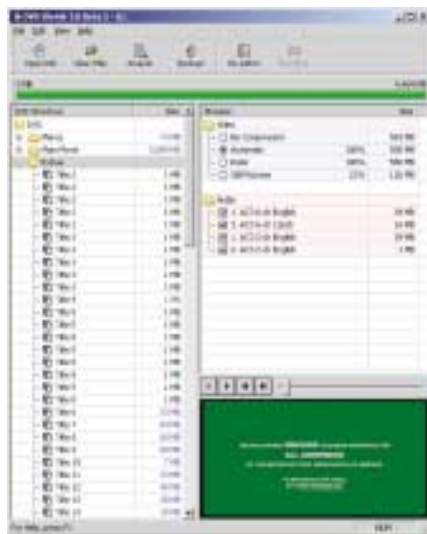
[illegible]

File Edit View Help

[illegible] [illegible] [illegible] Backup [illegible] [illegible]

| DVD Structure | Size |
|---|---|
| DVD | |
| Menus | |
| Main Movie | |
| Extras | |
| Title 1 | |
| Title 2 | |
| Title 3 | |
| Title 4 | |
| Title 5 | |
| Title 6 | |
| Title 7 | |
| Title 8 | |
| Title 9 | |
| Title 10 | |
| Title 11 | |
| Title 12 | |
| Title 13 | |

| Streams | | Size |
|---|---|---|
| Video | | |
| No Compression | | |
| Automatic | | |
| Static | | |
| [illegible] | | |
| Audio | | |
| 1. AC3 6-ch English | | |
| 2. AC3 6-ch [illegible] | | |
| 3. AC3 2-ch English | | |
| 4. AC3 2-ch English | | |

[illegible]